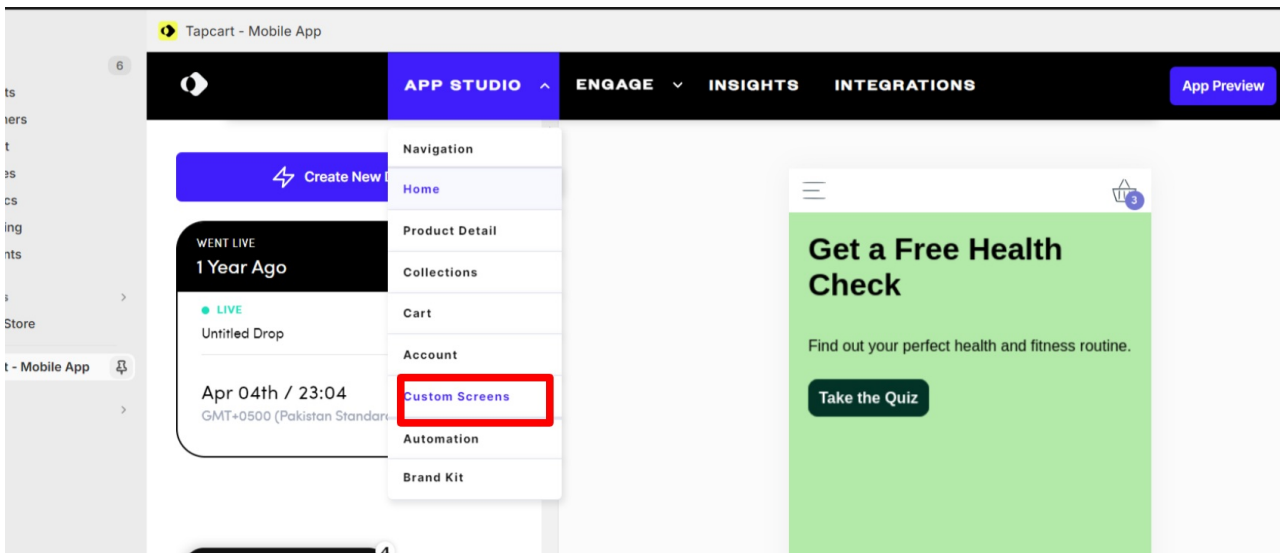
6
ts
ners
t
es
cs
ing
nts
s
Store
t - Mobile App

Tapcart - Mobile App

APP STUDIO ENGAGE INSIGHTS INTEGRATIONS App Preview

Create New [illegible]

WENT LIVE
1 Year Ago

LIVE
Untitled Drop

Apr 04th / 23:04
GMT+0500 (Pakistan Standar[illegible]

Navigation
Home
Product Detail
Collections
Cart
Account
Custom Screens
Automation
Brand Kit

3

Get a Free Health Check

Find out your perfect health and fitness routine.

Take the Quiz

4